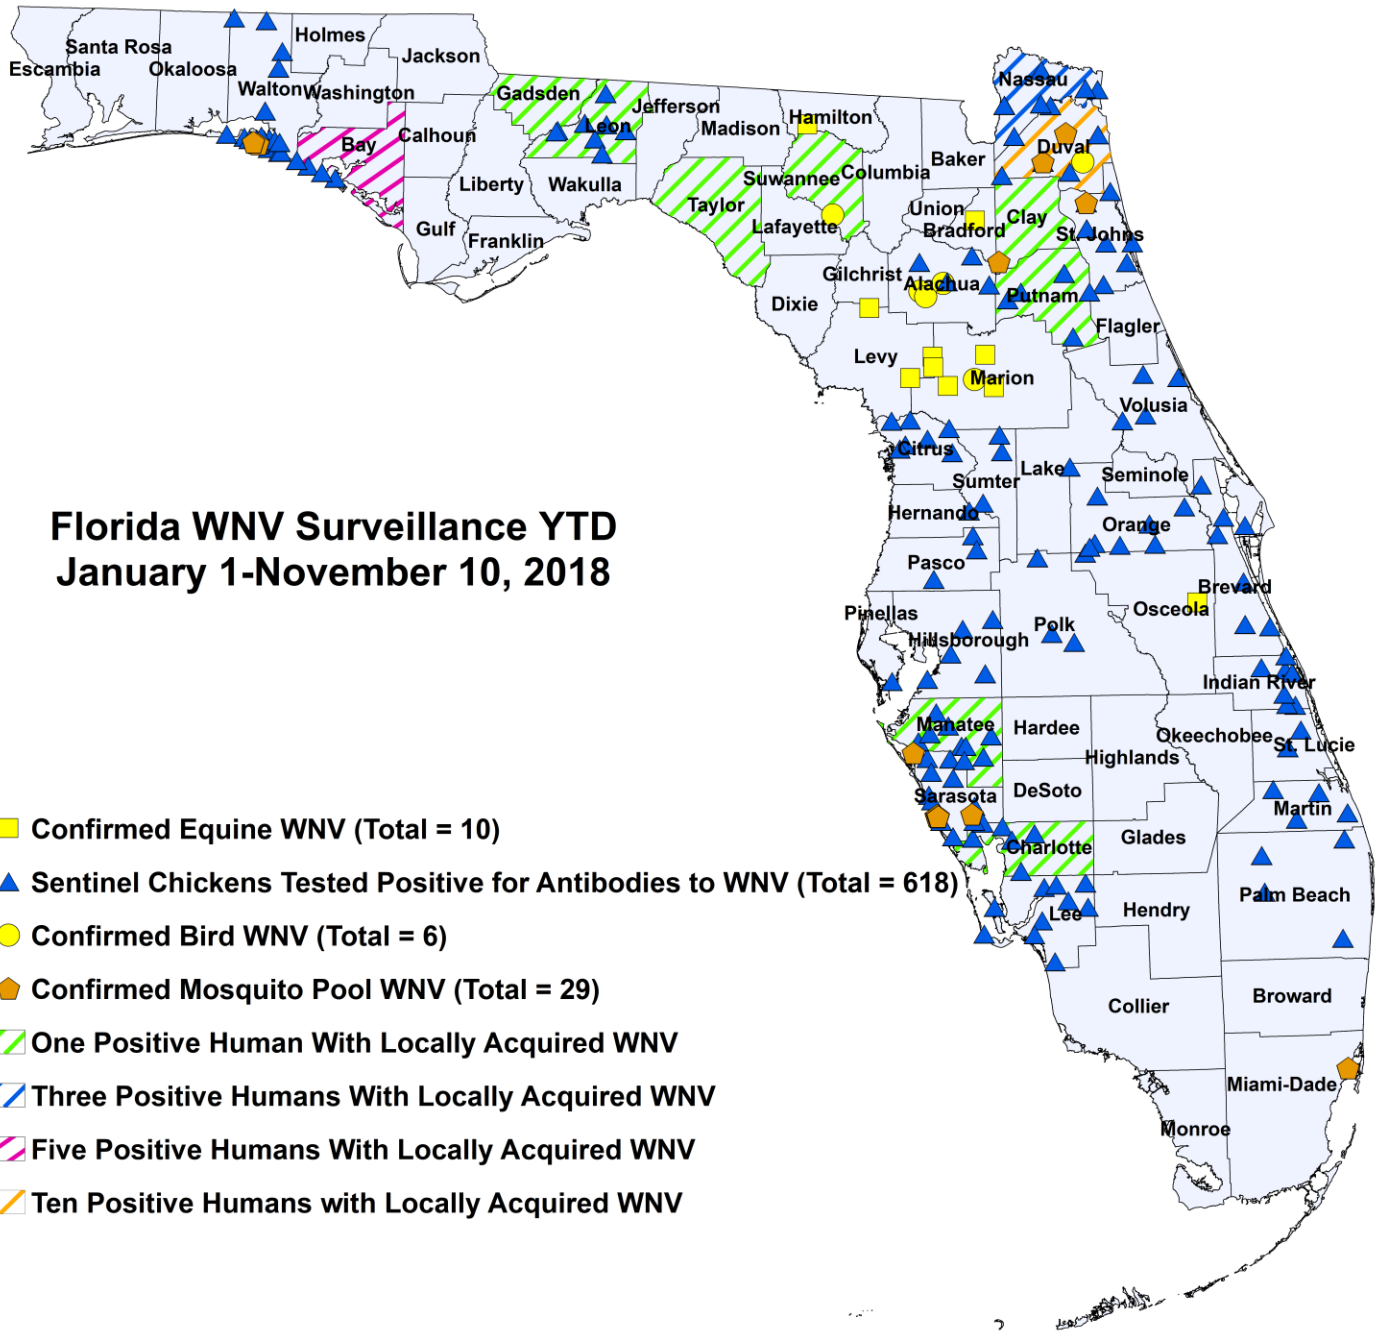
Santa Rosa
Escambia
Okaloosa
Holmes
Jackson
Walton
Washington
Bay
Calhoun
Gulf
Liberty
Franklin
Gadsden
Leon
Wakulla
Jefferson
Madison
Taylor
Hamilton
Suwannee
Lafayette
Columbia
Baker
Nassau
Duval
Union
Bradford
Clay
St. Johns
Gilchrist
Alachua
Putnam
Dixie
Levy
Marion
Flagler
Volusia
Citrus
Sumter
Lake
Seminole
Hernando
Orange
Pasco
Brevard
Pinellas
Hillsborough
Polk
Osceola
Indian River
Manatee
Hardee
Highlands
Okeechobee
St. Lucie
Sarasota
DeSoto
Martin
Charlotte
Glades
Palm Beach
Lee
Hendry
Collier
Broward
Miami-Dade
Monroe

Florida WNV Surveillance YTD
January 1-November 10, 2018

Confirmed Equine WNV (Total = 10)
Sentinel Chickens Tested Positive for Antibodies to WNV (Total = 618)
Confirmed Bird WNV (Total = 6)
Confirmed Mosquito Pool WNV (Total = 29)
One Positive Human With Locally Acquired WNV
Three Positive Humans With Locally Acquired WNV
Five Positive Humans With Locally Acquired WNV
Ten Positive Humans with Locally Acquired WNV